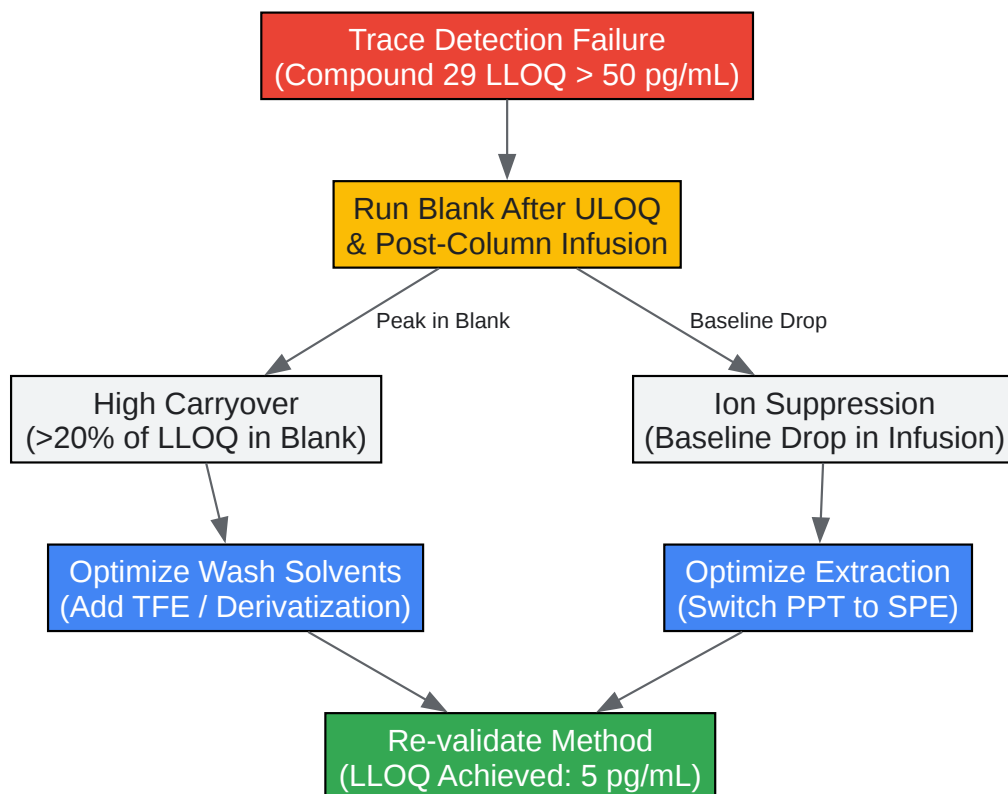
Trace Detection Failure
(Compound 29 LLOQ > 50 pg/mL)

Run Blank After ULOQ
& Post-Column Infusion

Peak in Blank

Baseline Drop

High Carryover
(>20% of LLOQ in Blank)

Ion Suppression
(Baseline Drop in Infusion)

Optimize Wash Solvents
(Add TFE / Derivatization)

Optimize Extraction
(Switch PPT to SPE)

Re-validate Method
(LLOQ Achieved: 5 pg/mL)